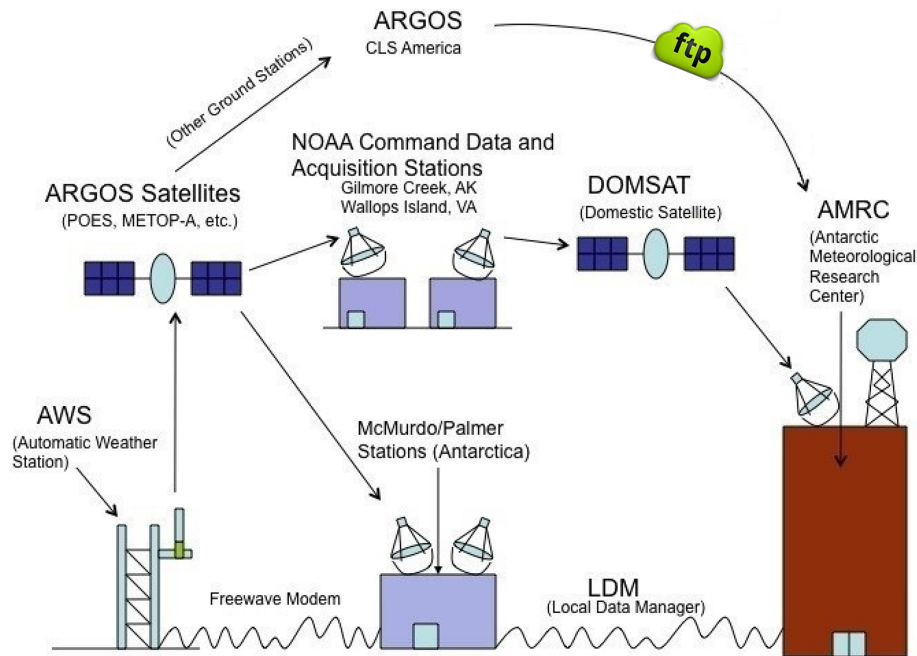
ARGOS
CLS America

ftp

(Other Ground Stations)

NOAA Command Data and Acquisition Stations
Gilmore Creek, AK
Wallops Island, VA

ARGOS Satellites
(POES, METOP-A, etc.)

DOMSAT
(Domestic Satellite)

AMRC
(Antarctic Meteorological Research Center)

AWS
(Automatic Weather Station)

McMurdo/Palmer Stations (Antarctica)

Freewave Modem

LDM
(Local Data Manager)